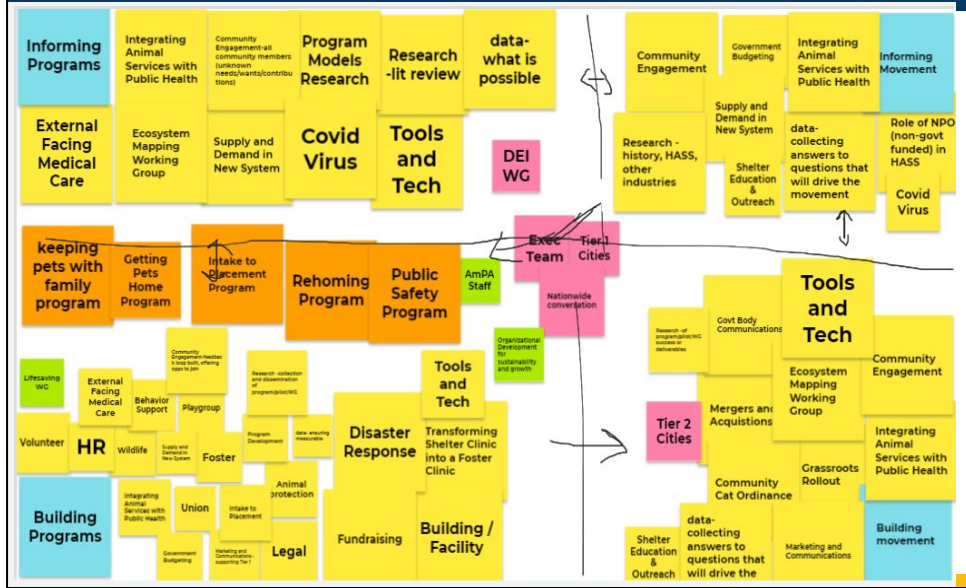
Informing Programs

Integrating Animal Services with Public Health

Community Engagement-all community members (unknown needs/wants/contributions)

Program Models Research

Research -lit review

data-what is possible

External Facing Medical Care

Ecosystem Mapping Working Group

Supply and Demand in New System

Covid Virus

Tools and Tech

DEI WG

Community Engagement

Government Budgeting

Integrating Animal Services with Public Health

Informing Movement

Supply and Demand in New System

Research - history, HASS, other industries

data-collecting answers to questions that will drive the movement

Role of NPO (non-govt funded) in HASS

Shelter Education & Outreach

Covid Virus

keeping pets with family program

Getting Pets Home Program

Intake to Placement Program

Rehoming Program

Public Safety Program

AmPA Staff

Exec Team

Tier 1 Cities

Nationwide conversation

Organizational Development for sustainability and growth

Tools and Tech

Research -of program/pilot/WG success or deliverables

Govt Body Communications

Community Engagement

Lifesaving WG

Community Engagement-feedback loop built, offering opps to join

Research -collection and dissemination of program/pilot/WG

External Facing Medical Care

Behavior Support

Playgroup

Tools and Tech

Ecosystem Mapping Working Group

Mergers and Acquistions

Volunteer

HR

Wildlife

Supply and Demand in New System

Foster

Program Development

data- ensuring measurable

Disaster Response

Transforming Shelter Clinic into a Foster Clinic

Tier 2 Cities

Integrating Animal Services with Public Health

Animal protection

Community Cat Ordinance

Grassroots Rollout

Building Programs

Integrating Animal Services with Public Health

Union

Intake to Placement

Legal

Fundraising

Building / Facility

Shelter Education & Outreach

data-collecting answers to questions that will drive the

Marketing and Communications

Building movement

Government Budgeting

Marketing and Communications - supporting Tier 1